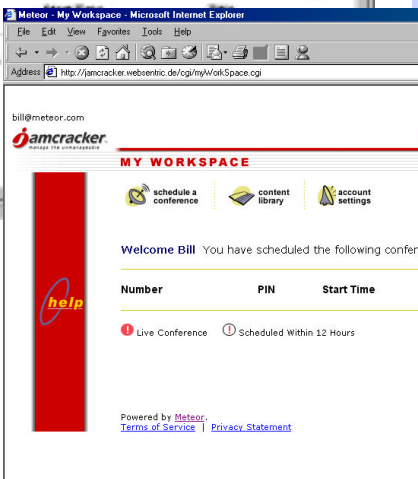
Meteor - My Workspace - Microsoft Internet Explorer

File Edit View Favorites Tools Help

Address http://jamcracker.websentric.de/cgi/myWorkSpace.cgi

bill@meteor.com

jamcracker
manage the unmanageable

MY WORKSPACE

schedule a conference

content library

account settings

help

Welcome Bill You have scheduled the following confer

| Number | PIN | Start Time |
|---|---|---|

Live Conference Scheduled Within 12 Hours

Powered by Meteor.
Terms of Service | Privacy Statement